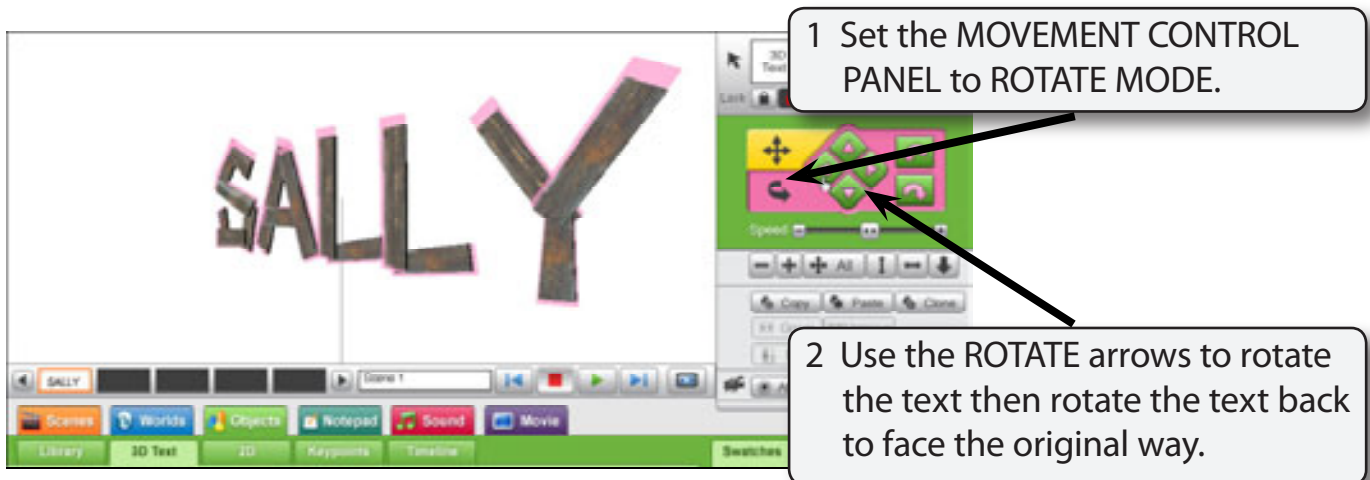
1 Set the MOVEMENT CONTROL PANEL to ROTATE MODE.

2 Use the ROTATE arrows to rotate the text then rotate the text back to face the original way.

SALLY

3D Text

Lock

Speed

All

Copy

Paste

Clone

SALLY

Scene 1

Scenes

Worlds

Objects

Notepad

Sound

Movie

Library

3D Text

2D

Keypoints

Timeline

Swatches